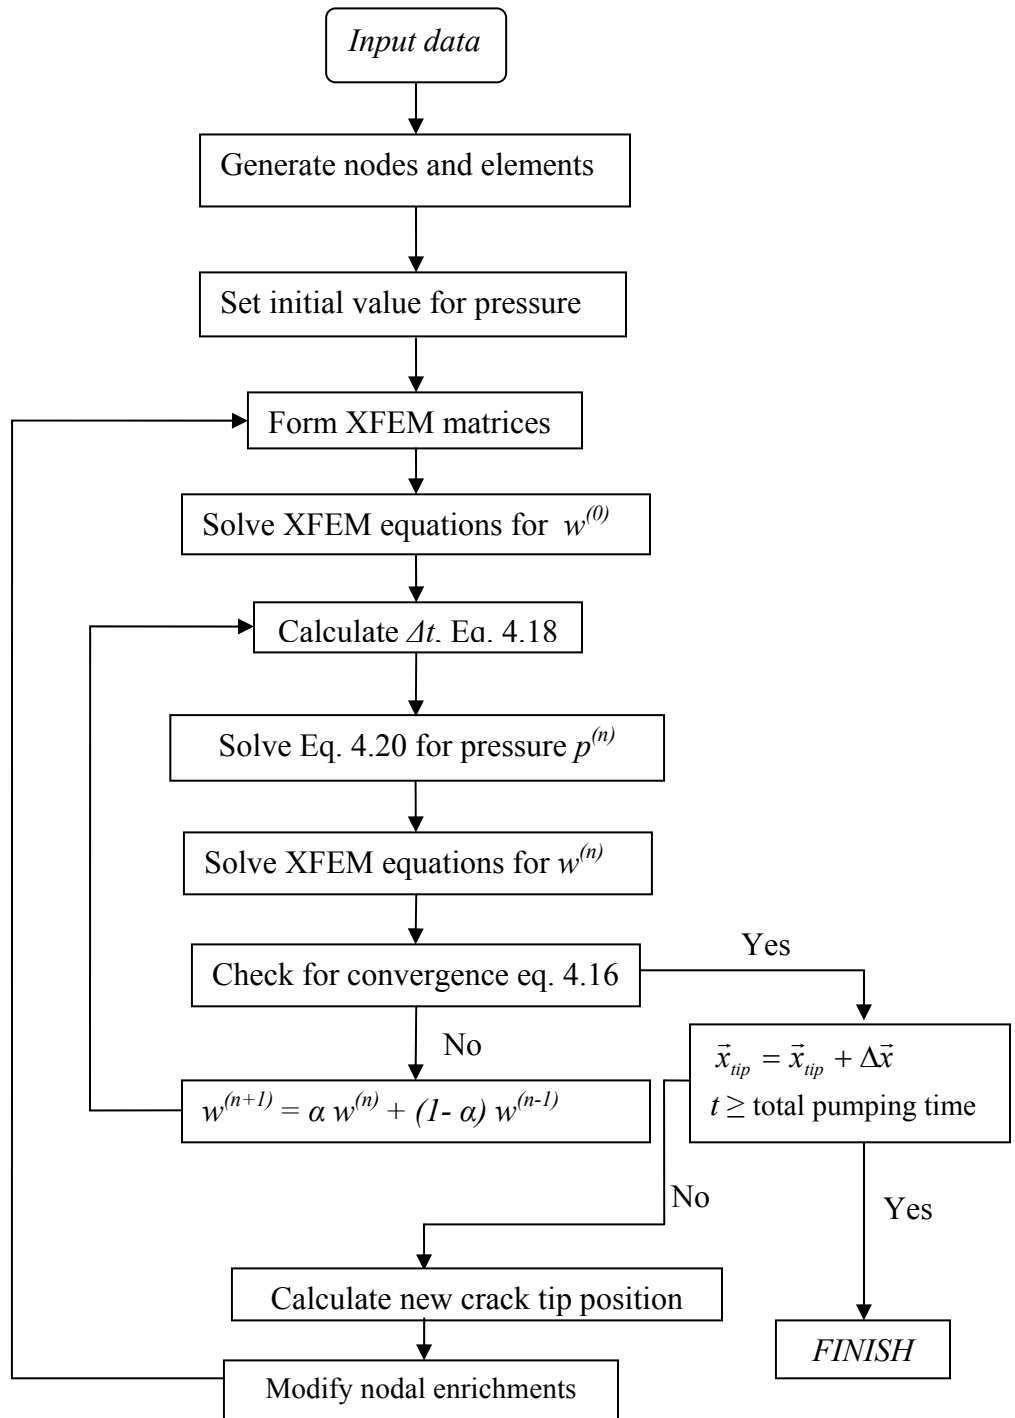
Input data

Generate nodes and elements

Set initial value for pressure

Form XFEM matrices

Solve XFEM equations for $w^{(0)}$

Calculate $\Delta t$. Eq. 4.18

Solve Eq. 4.20 for pressure $p^{(n)}$

Solve XFEM equations for $w^{(n)}$

Check for convergence eq. 4.16

Yes

No

$w^{(n+1)} = \alpha\, w^{(n)} + (1- \alpha)\, w^{(n-1)}$

$\vec{x}_{tip} = \vec{x}_{tip} + \Delta\vec{x}$
$t \geq$ total pumping time

No

Yes

Calculate new crack tip position

Modify nodal enrichments

FINISH